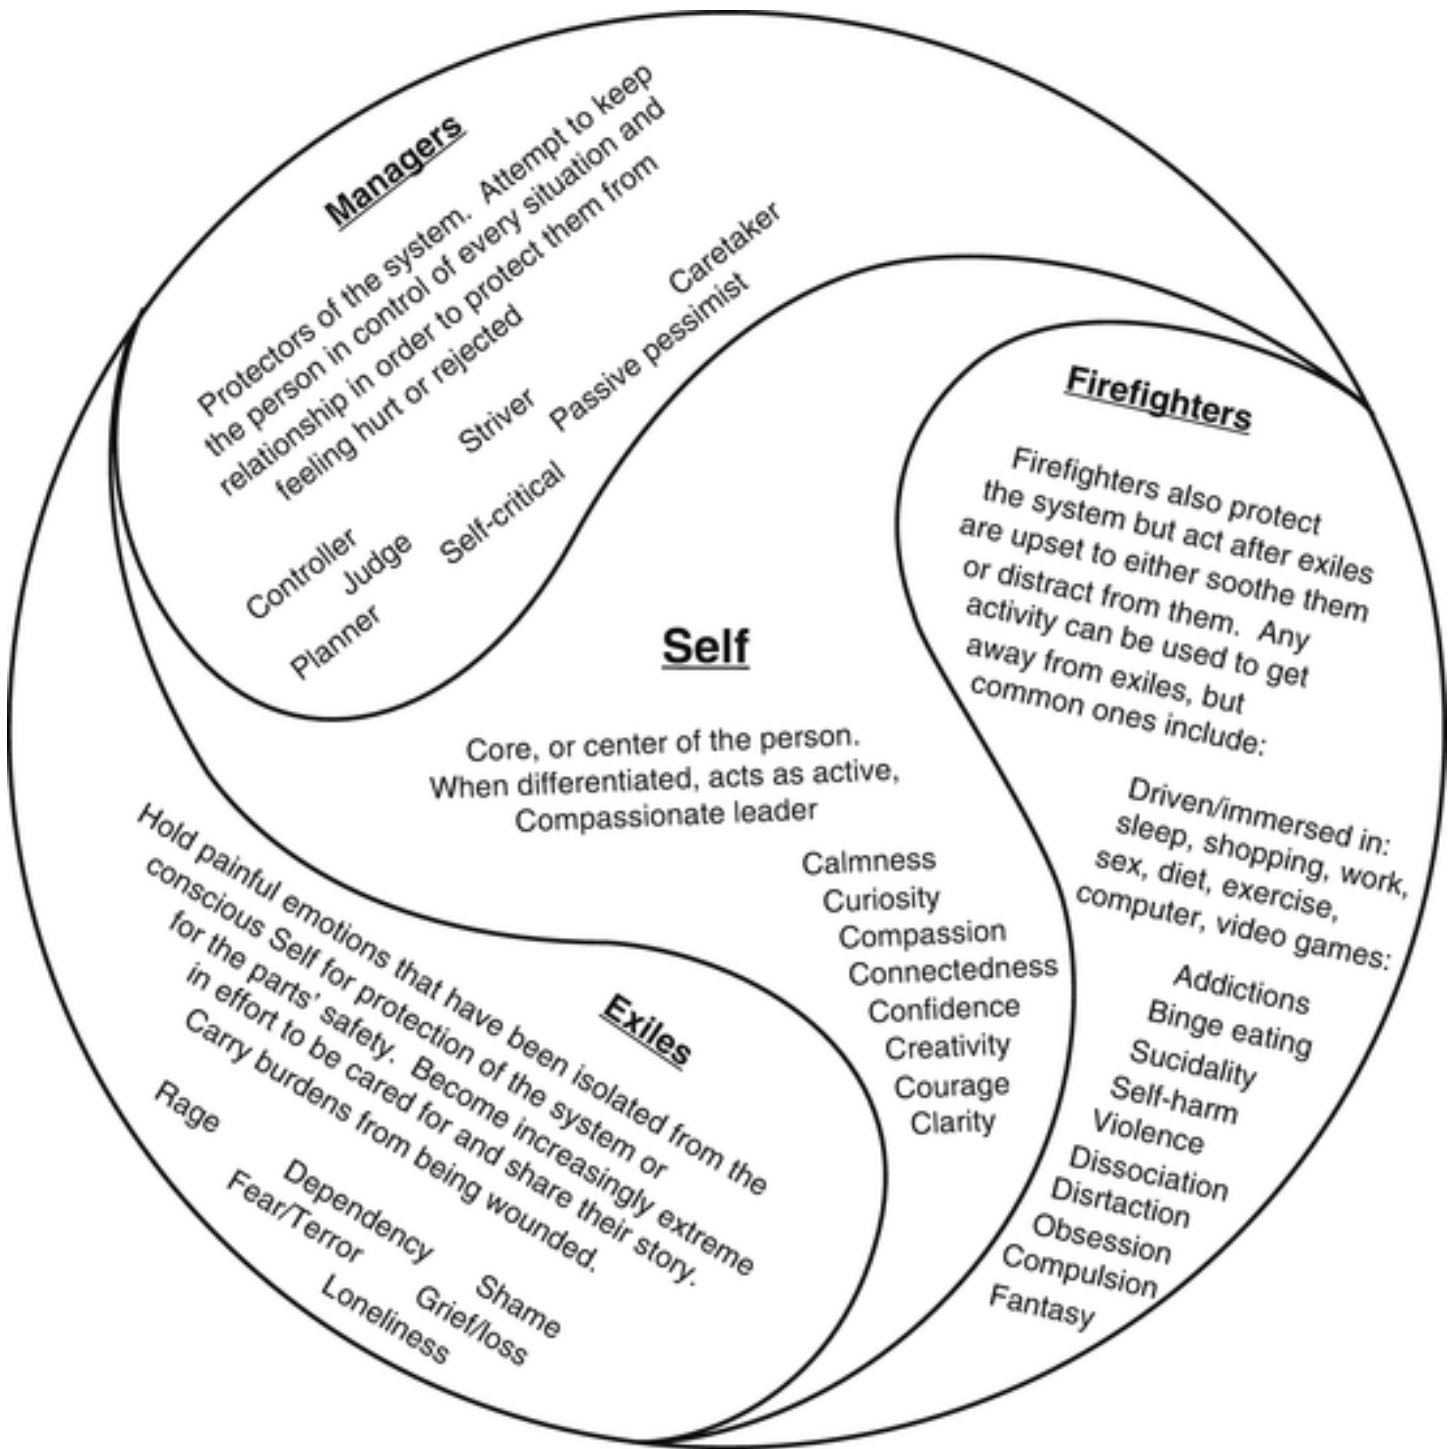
Managers

Protectors of the system. Attempt to keep the person in control of every situation and relationship in order to protect them from feeling hurt or rejected

Caretaker
Passive pessimist
Striver
Self-critical
Controller
Judge
Planner

Firefighters

Firefighters also protect the system but act after exiles are upset to either soothe them or distract from them. Any activity can be used to get away from exiles, but common ones include:

Driven/immersed in: sleep, shopping, work, sex, diet, exercise, computer, video games:

Addictions
Binge eating
Sucidality
Self-harm
Violence
Dissociation
Disrtaction
Obsession
Compulsion
Fantasy

Self

Core, or center of the person. When differentiated, acts as active, Compassionate leader

Calmness
Curiosity
Compassion
Connectedness
Confidence
Creativity
Courage
Clarity

Exiles

Hold painful emotions that have been isolated from the conscious Self for protection of the system or for the parts' safety. Become increasingly extreme in effort to be cared for and share their story. Carry burdens from being wounded.

Rage
Dependency
Fear/Terror
Shame
Grief/loss
Loneliness